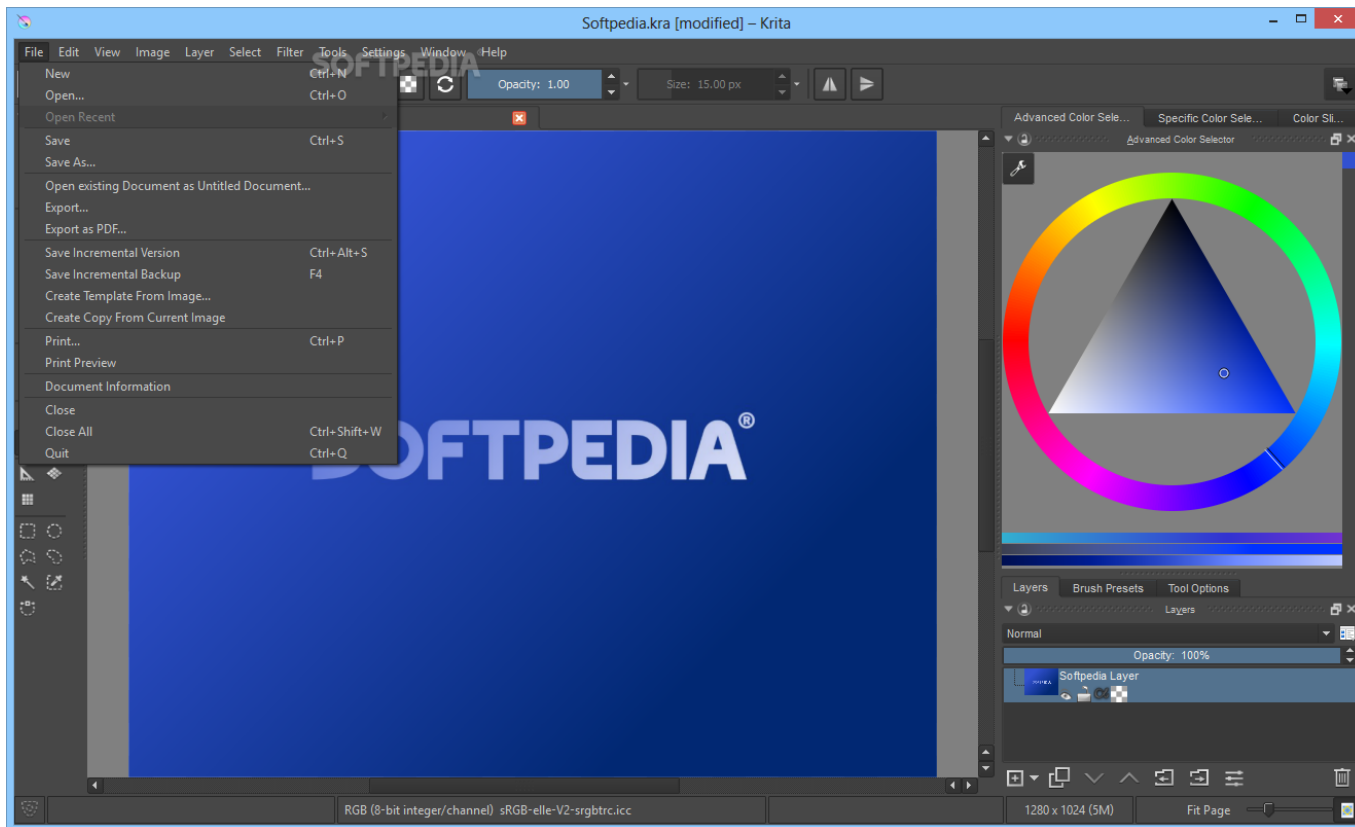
Softpedia.kra [modified] – Krita

File Edit View Image Layer Select Filter Tools Settings Window Help

SOFTPEDIA

New Ctrl+N
Open... Ctrl+O
Open Recent
Save Ctrl+S
Save As...
Open existing Document as Untitled Document...
Export...
Export as PDF...
Save Incremental Version Ctrl+Alt+S
Save Incremental Backup F4
Create Template From Image...
Create Copy From Current Image
Print... Ctrl+P
Print Preview
Document Information
Close
Close All Ctrl+Shift+W
Quit Ctrl+Q

Opacity: 1.00
Size: 15.00 px

Advanced Color Sele... Specific Color Sele... Color Sli...
Advanced Color Selector

SOFTPEDIA®

Layers Brush Presets Tool Options
Layers
Normal
Opacity: 100%
Softpedia Layer

RGB (8-bit integer/channel) sRGB-elle-V2-srgbtrc.icc
1280 x 1024 (5M)
Fit Page